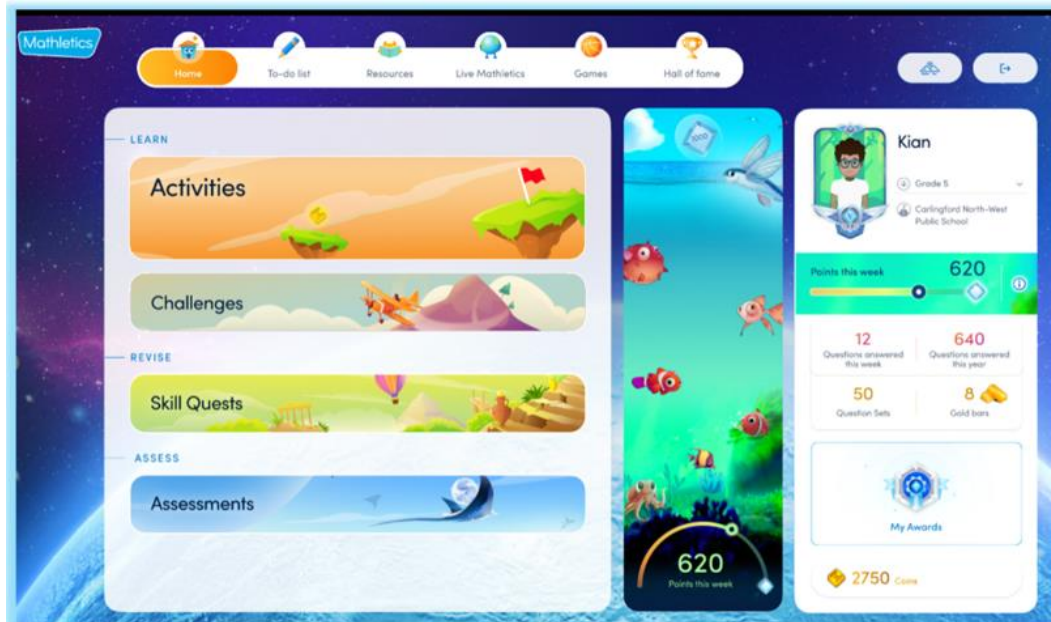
Mathletics

Home
To-do list
Resources
Live Mathletics
Games
Hall of fame

LEARN
Activities
Challenges
REVISE
Skill Quests
ASSESS
Assessments

1000

620
Points this week

Kian
Grade 5
Carlingford North-West Public School

Points this week
620

12
Questions answered this week
640
Questions answered this year
50
Question Sets
8
Gold bars

My Awards

2750 Coins